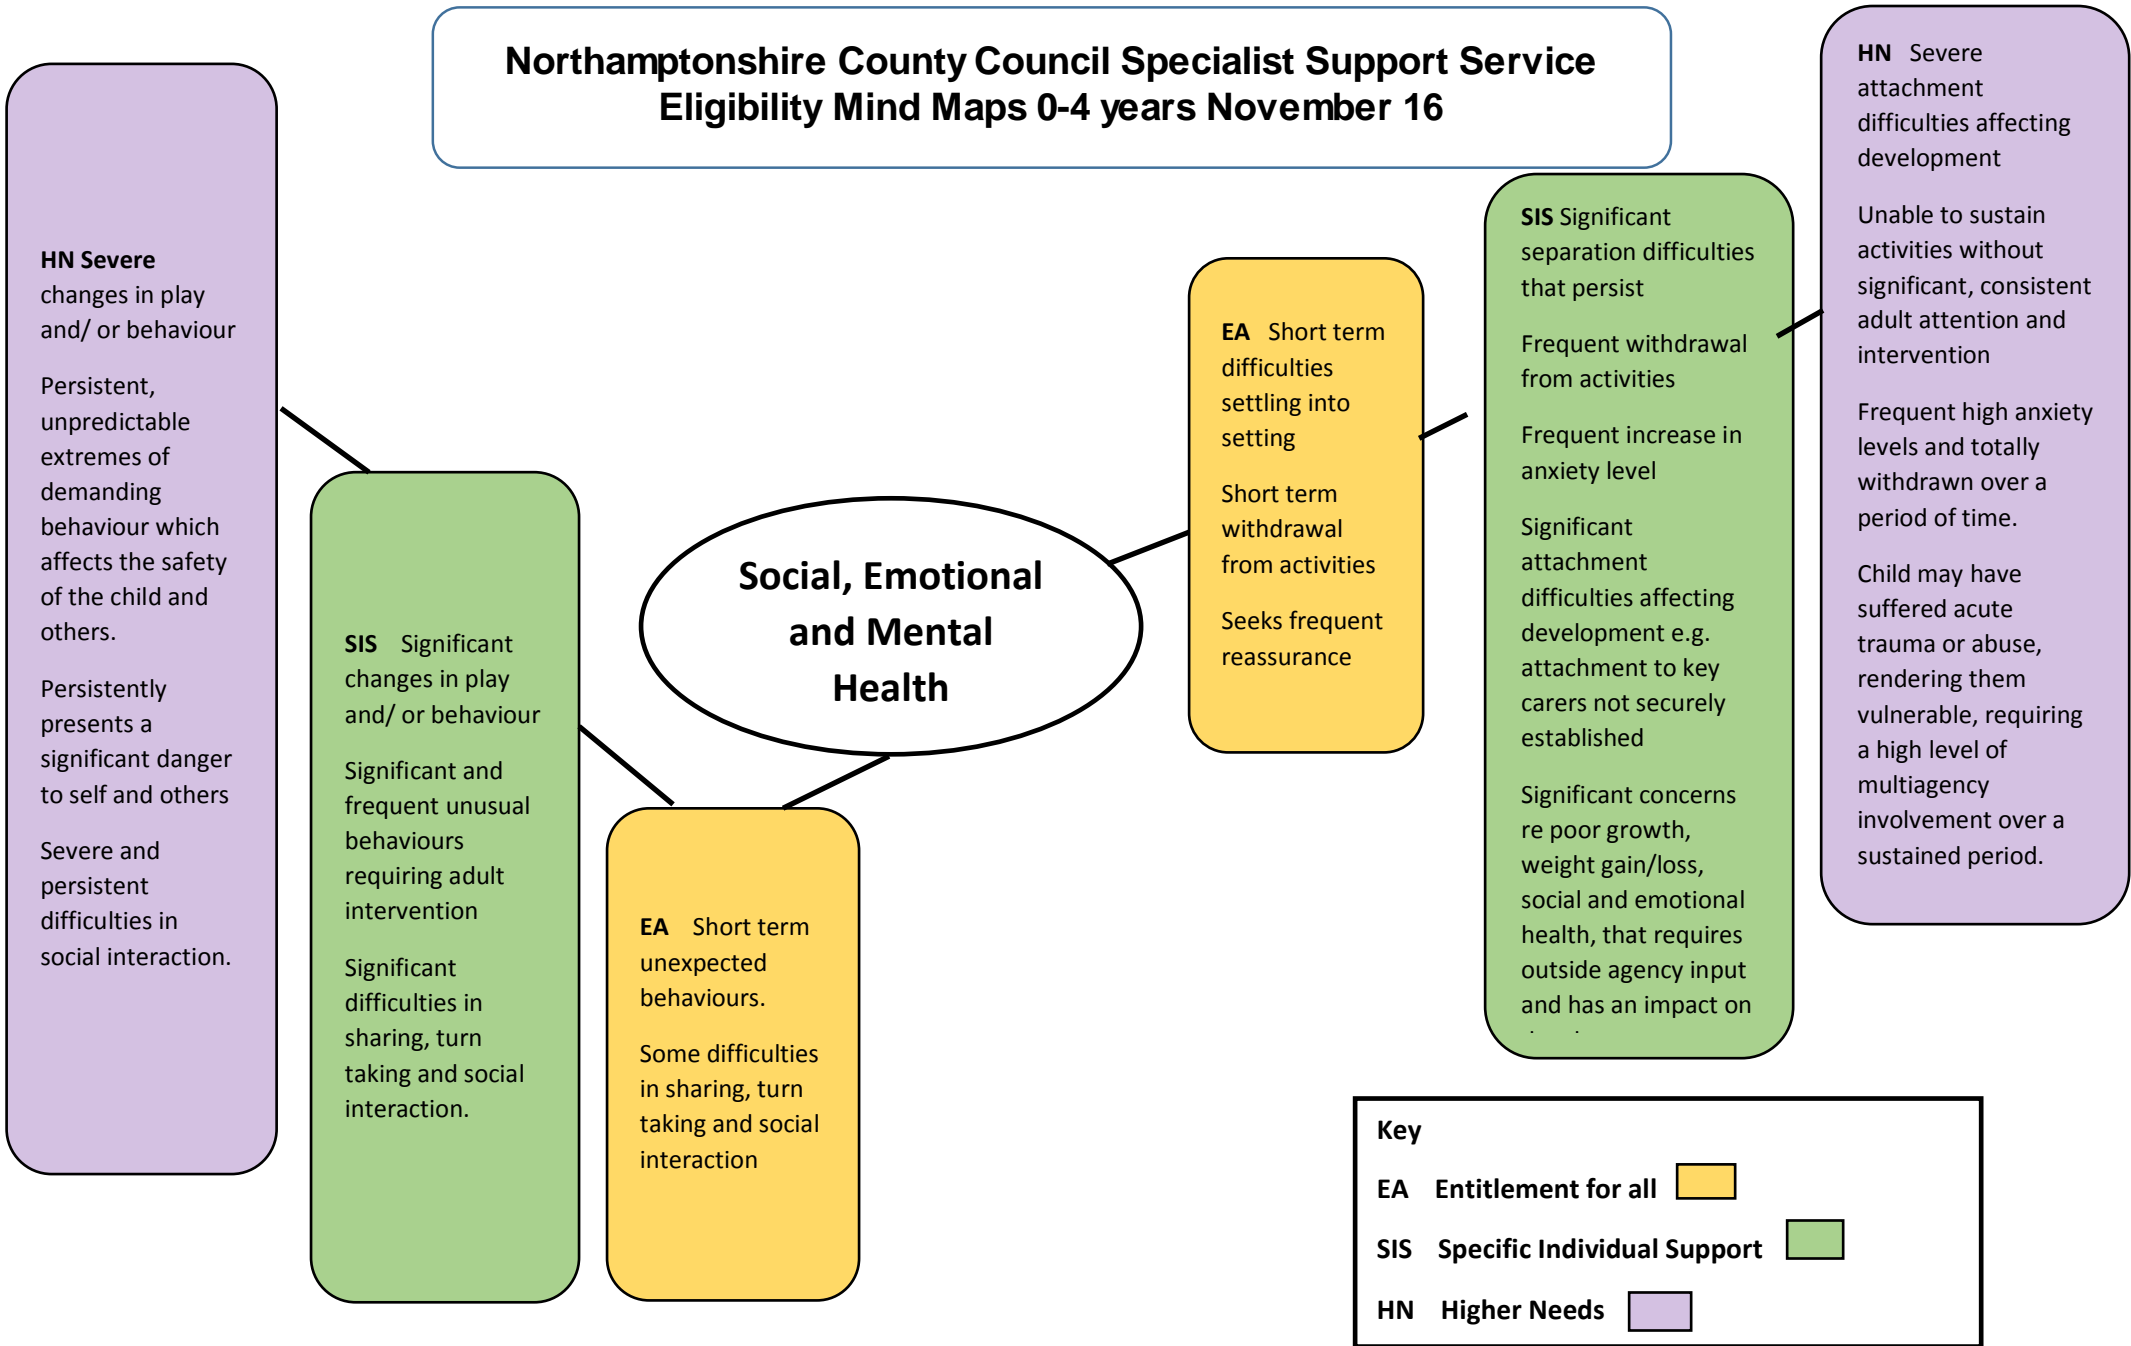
Northamptonshire County Council Specialist Support Service Eligibility Mind Maps 0-4 years November 16

HN Severe changes in play and/ or behaviour

Persistent, unpredictable extremes of demanding behaviour which affects the safety of the child and others.

Persistently presents a significant danger to self and others

Severe and persistent difficulties in social interaction.

SIS Significant changes in play and/ or behaviour

Significant and frequent unusual behaviours requiring adult intervention

Significant difficulties in sharing, turn taking and social interaction.

Social, Emotional and Mental Health

EA Short term unexpected behaviours.

Some difficulties in sharing, turn taking and social interaction

EA Short term difficulties settling into setting

Short term withdrawal from activities

Seeks frequent reassurance

SIS Significant separation difficulties that persist

Frequent withdrawal from activities

Frequent increase in anxiety level

Significant attachment difficulties affecting development e.g. attachment to key carers not securely established

Significant concerns re poor growth, weight gain/loss, social and emotional health, that requires outside agency input and has an impact on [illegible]

HN Severe attachment difficulties affecting development

Unable to sustain activities without significant, consistent adult attention and intervention

Frequent high anxiety levels and totally withdrawn over a period of time.

Child may have suffered acute trauma or abuse, rendering them vulnerable, requiring a high level of multiagency involvement over a sustained period.

Key
EA Entitlement for all
SIS Specific Individual Support
HN Higher Needs